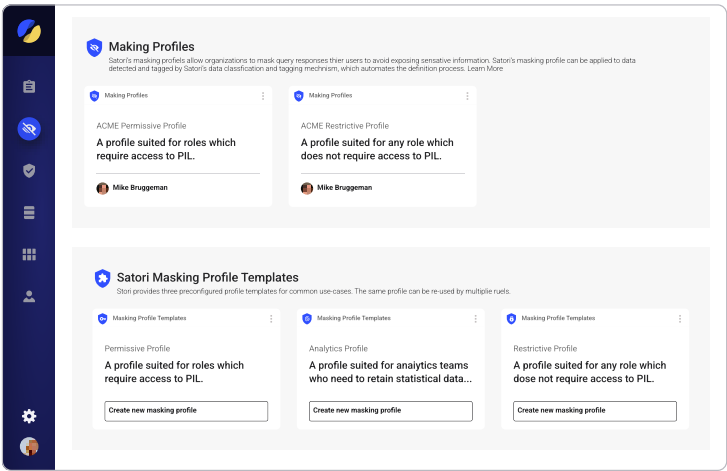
Making Profiles

Satori's masking profiels allow organizations to mask query responses thier users to avoid exposing sensative information. Satori's masking profile can be applied to data detected and tagged by Satori's data classification and tagging mechnism, which automates the definition process. Learn More

Making Profiles

ACME Permissive Profile

A profile suited for roles which require access to PIL.

Mike Bruggeman

Making Profiles

ACME Restrictive Profile

A profile suited for any role which does not require access to PIL.

Mike Bruggeman

Satori Masking Profile Templates

Stori provides three preconfigured profile templates for common use-cases. The same profile can be re-used by multiple ruels.

Masking Profile Templates

Permissive Profile

A profile suited for roles which require access to PIL.

Create new masking profile

Masking Profile Templates

Analytics Profile

A profile suited for anaiytics teams who need to retain statistical data...

Create new masking profile

Masking Profile Templates

Restrictive Profile

A profile suited for any role which dose not require access to PIL.

Create new masking profile